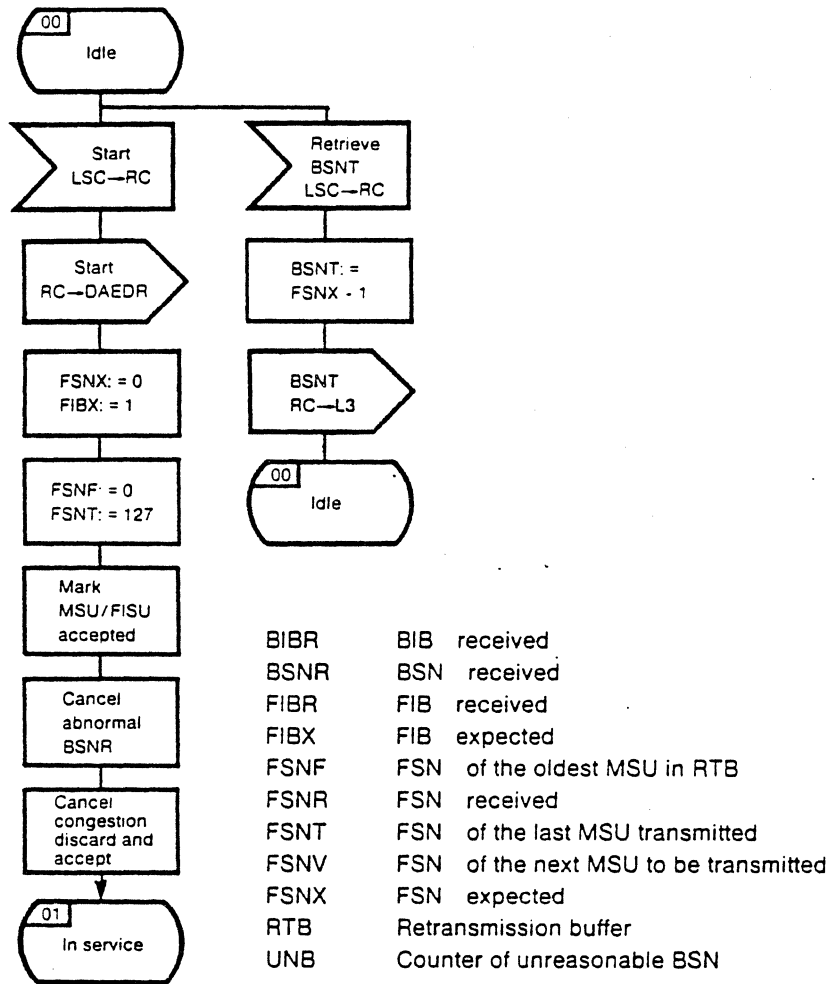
00
Idle

Start
LSC→RC

Start
RC→DAEDR

FSNX: = 0
FIBX: = 1

FSNF: = 0
FSNT: = 127

Mark
MSU/FISU
accepted

Cancel
abnormal
BSNR

Cancel
congestion
discard and
accept

01
In service

Retrieve
BSNT
LSC→RC

BSNT: =
FSNX - 1

BSNT
RC→L3

00
Idle

| | |
|---|---|
| BIBR | BIB received |
| BSNR | BSN received |
| FIBR | FIB received |
| FIBX | FIB expected |
| FSNF | FSN of the oldest MSU in RTB |
| FSNR | FSN received |
| FSNT | FSN of the last MSU transmitted |
| FSNV | FSN of the next MSU to be transmitted |
| FSNX | FSN expected |
| RTB | Retransmission buffer |
| UNB | Counter of unreasonable BSN |